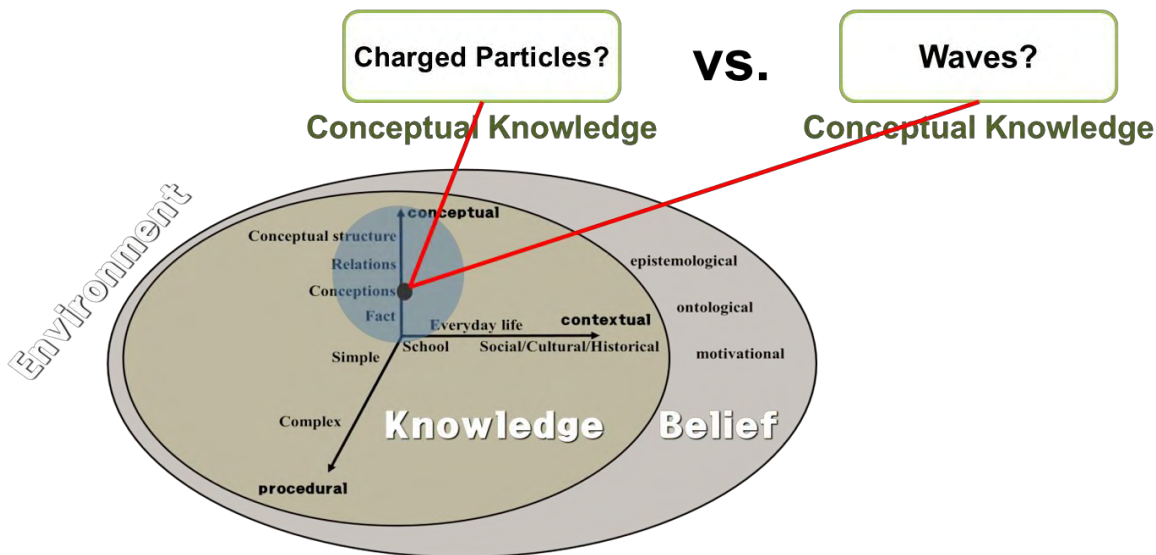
Charged Particles?

vs.

Waves?

Conceptual Knowledge

Conceptual Knowledge

Environment

conceptual

Conceptual structure

Relations

Conceptions

Fact

Everyday life

contextual

School

Social/Cultural/Historical

Simple

Complex

procedural

epistemological

ontological

motivational

Knowledge

Belief